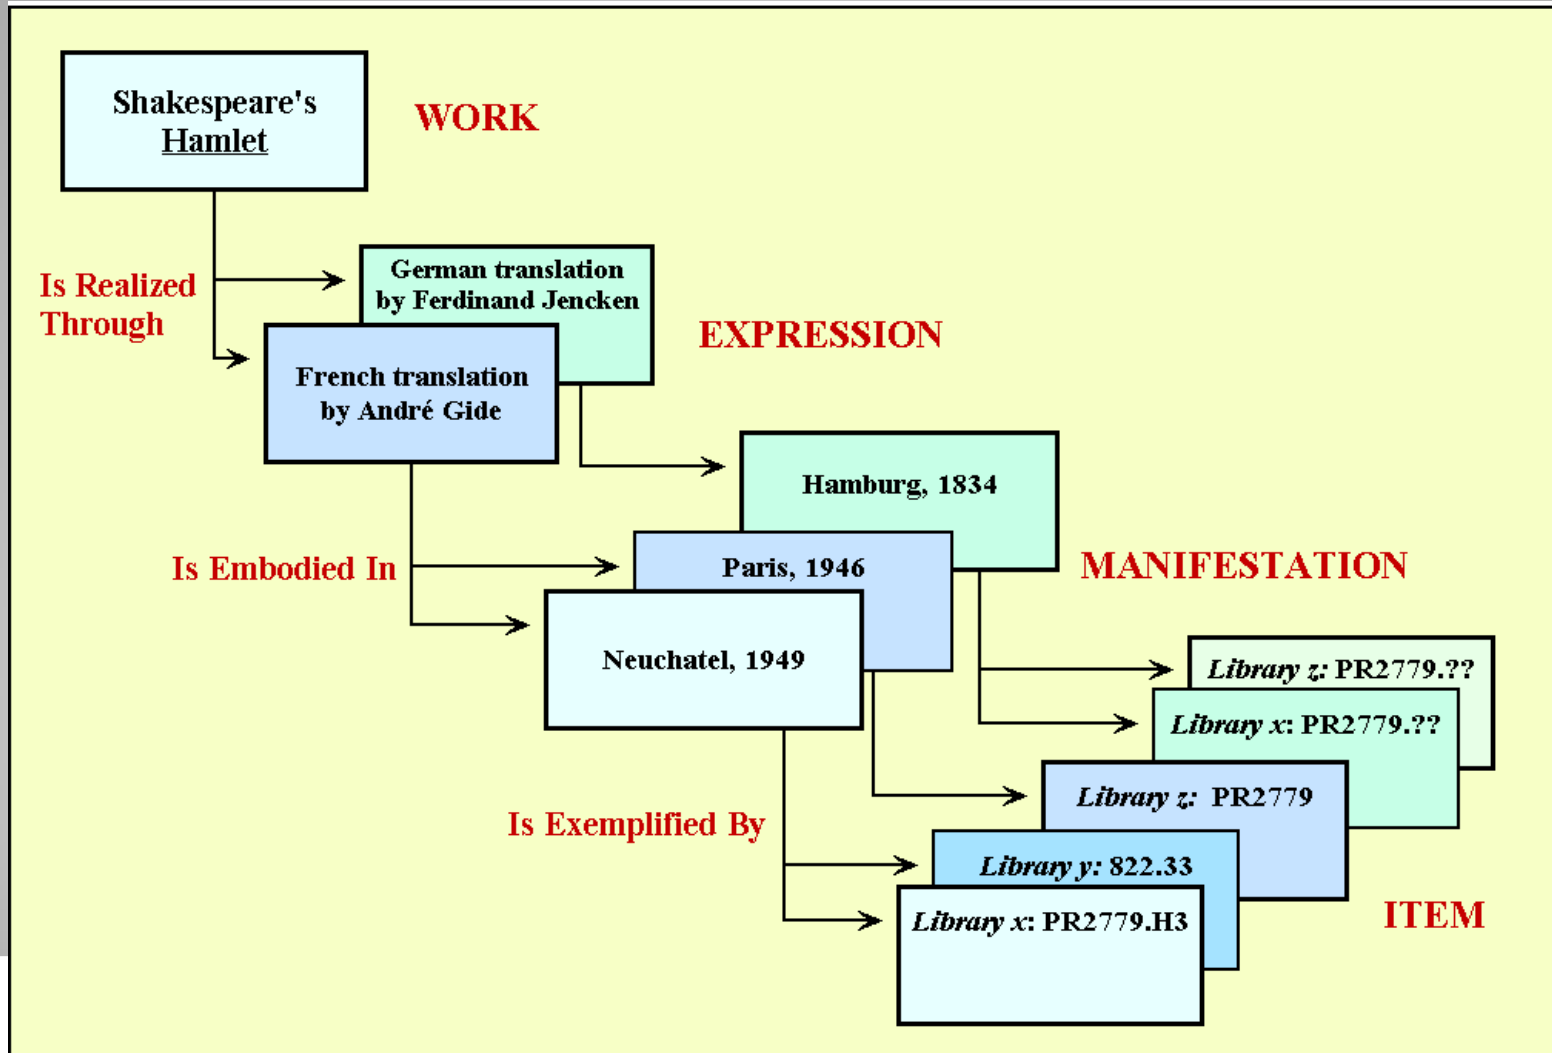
Shakespeare's Hamlet

WORK

Is Realized Through

German translation by Ferdinand Jencken

French translation by André Gide

EXPRESSION

Hamburg, 1834

Paris, 1946

Is Embodied In

Neuchatel, 1949

MANIFESTATION

Library z: PR2779.??

Library x: PR2779.??

Library z: PR2779

Is Exemplified By

Library y: 822.33

Library x: PR2779.H3

ITEM